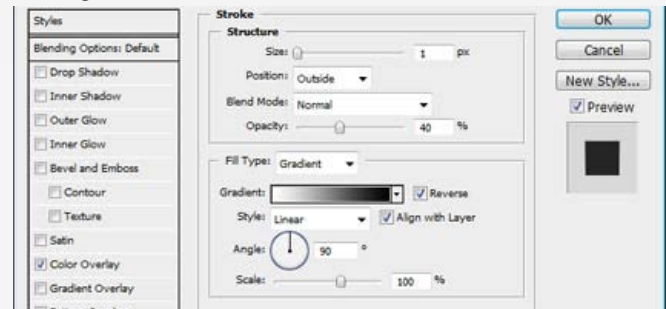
Styles

Blending Options: Default

Drop Shadow

Inner Shadow

Outer Glow

Inner Glow

Bevel and Emboss

Contour

Texture

Satin

Color Overlay

Gradient Overlay

Stroke

Structure

Size: 1 px

Position: Outside

Blend Mode: Normal

Opacity: 40 %

Fill Type: Gradient

Gradient: Reverse

Style: Linear Align with Layer

Angle: 90 °

Scale: 100 %

OK

Cancel

New Style...

Preview